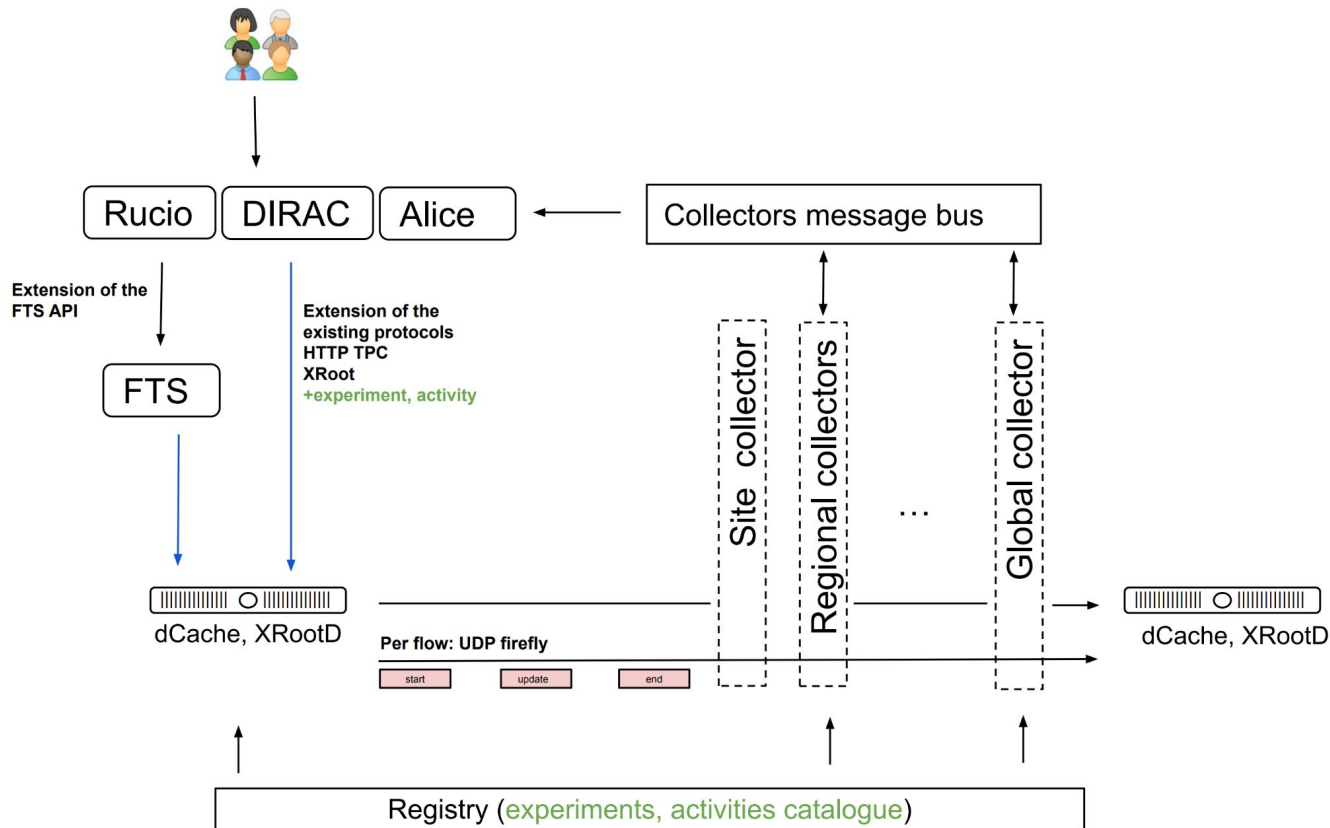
Rucio
DIRAC
Alice
Collectors message bus

Extension of the FTS API

Extension of the existing protocols
HTTP TPC
XRoot
+experiment, activity

FTS

Site collector
Regional collectors
...
Global collector

dCache, XRootD

Per flow: UDP firefly
start
update
end

dCache, XRootD

Registry (experiments, activities catalogue)